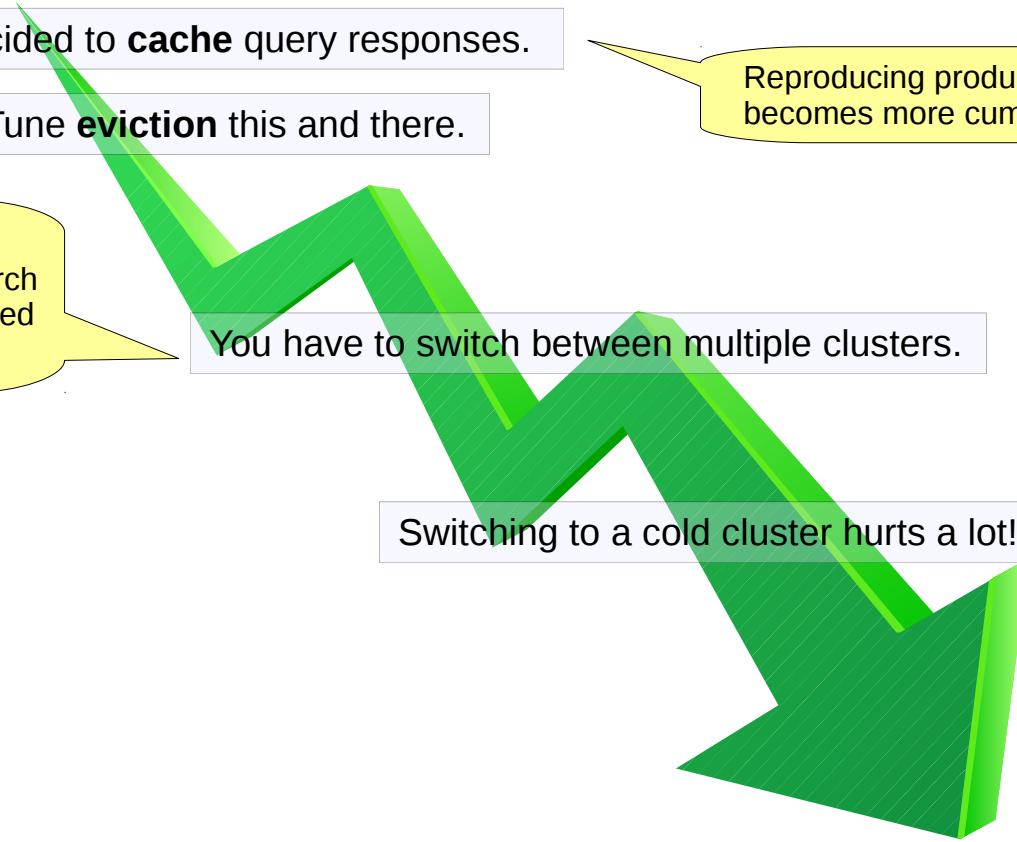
cided to **cache** query responses.

Tune **eviction** this and there.

Reproducing produ
becomes more cum

rch
ed

You have to switch between multiple clusters.

Switching to a cold cluster hurts a lot!